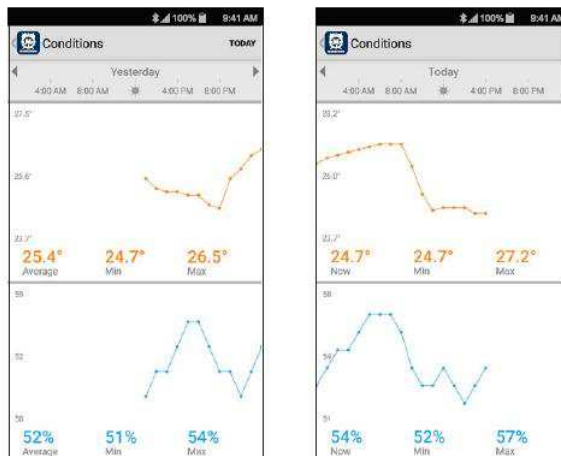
100% 9:41 AM
Conditions
TODAY
Yesterday
4:00 AM 8:00 AM 4:00 PM 8:00 PM
27.5°
25.6°
23.7°
25.4°
Average
24.7°
Min
26.5°
Max
55
52
50
52%
Average
51%
Min
54%
Max

100% 9:41 AM
Conditions
Today
4:00 AM 8:00 AM 4:00 PM 8:00 PM
28.2°
26.0°
23.7°
24.7°
Now
24.7°
Min
27.2°
Max
58
54
51
54%
Now
52%
Min
57%
Max